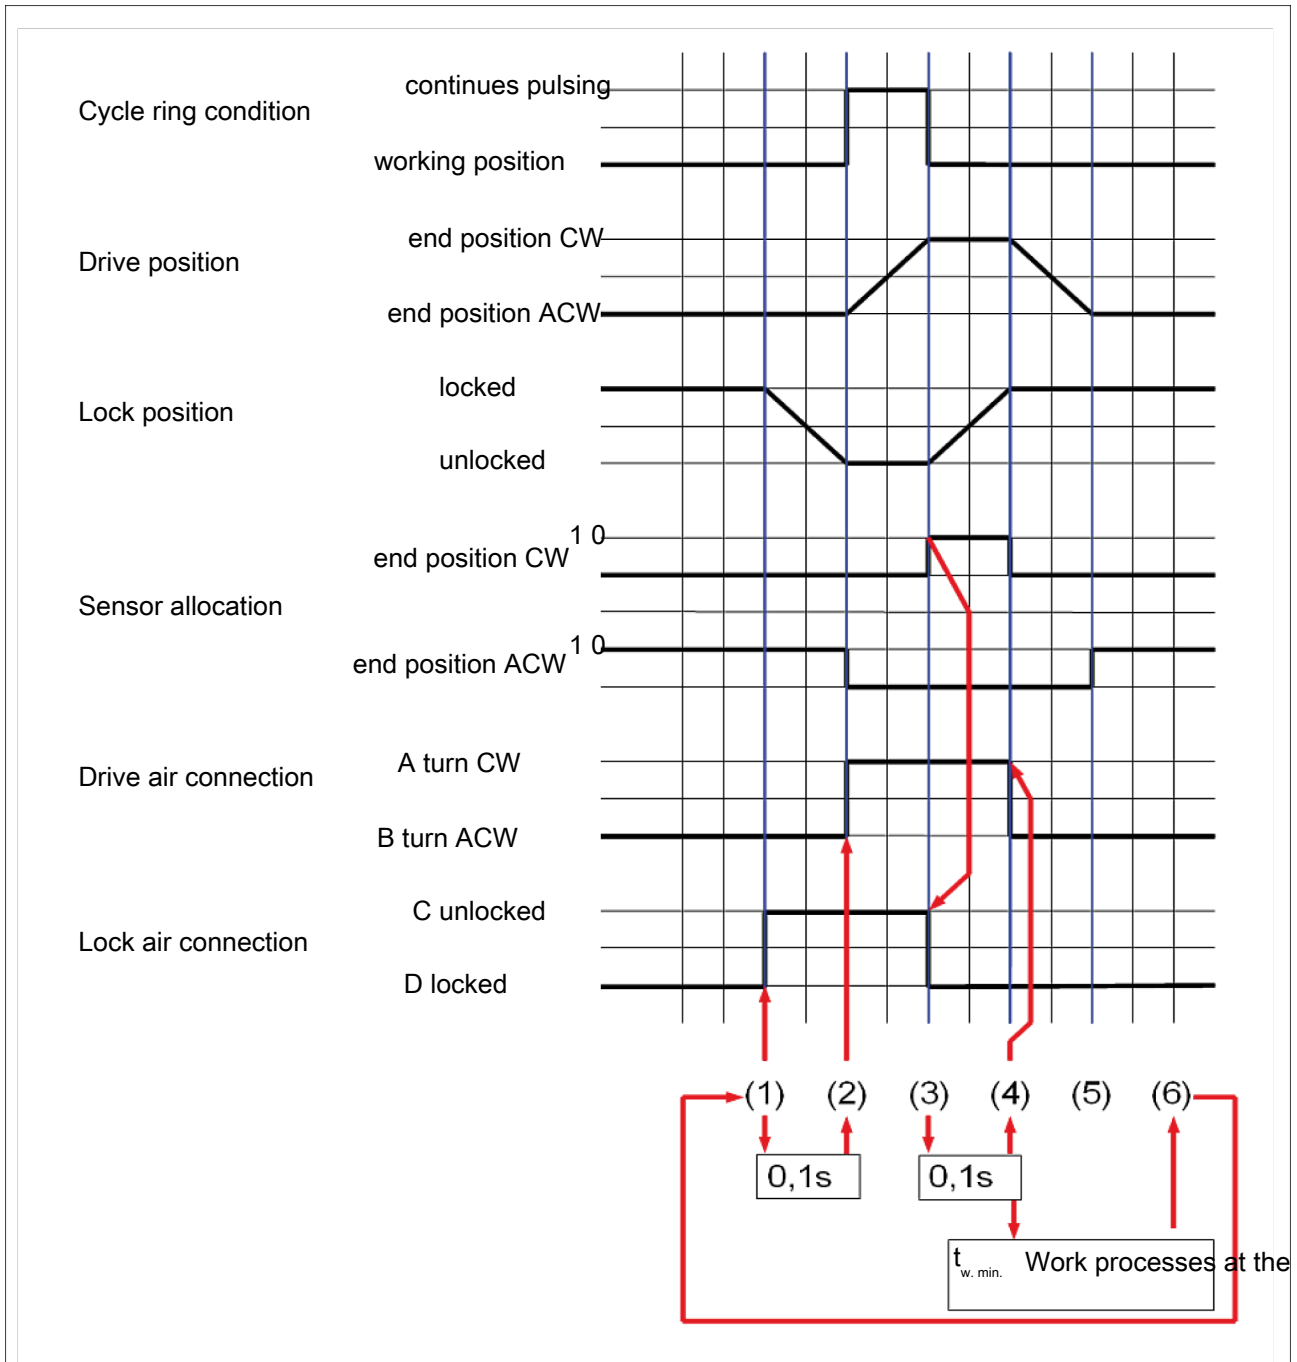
Cycle ring condition

continues pulsing

working position

Drive position

end position CW

end position ACW

Lock position

locked

unlocked

Sensor allocation

end position CW 1 0

end position ACW 1 0

Drive air connection

A turn CW

B turn ACW

Lock air connection

C unlocked

D locked

(1) (2) (3) (4) (5) (6)

0,1s

0,1s

$t_{w. min.}$ Work processes at the